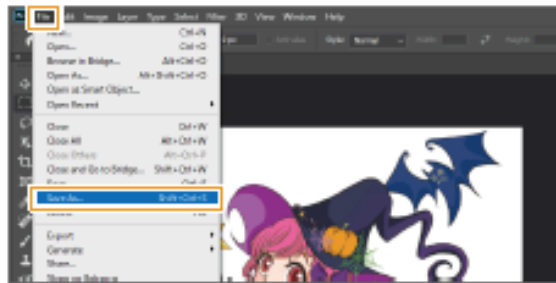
File Edit Image Layer Type Select Filter 3D View Window Help

New... Ctrl+N
Open... Ctrl+O
Browse in Bridge... Alt+Ctrl+O
Open As... Alt+Shift+Ctrl+O
Open as Smart Object...
Open Recent

Close Ctrl+W
Close All Alt+Ctrl+W
Close Others Alt+Ctrl+P
Close and Go to Bridge... Shift+Ctrl+W
Save Ctrl+S
Save As... Shift+Ctrl+S
Revert

Export
Generate
Share...
Share on Behance

Style: Normal